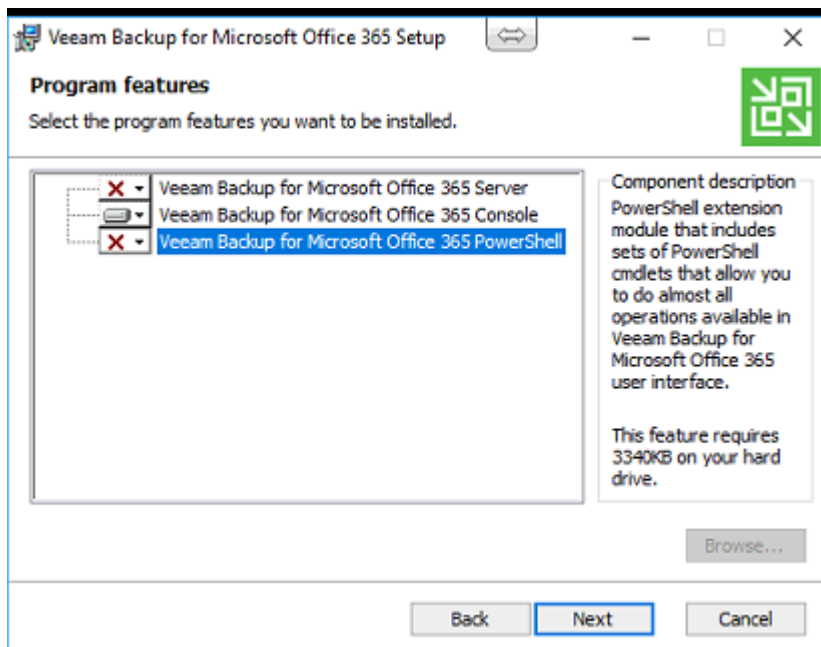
Veeam Backup for Microsoft Office 365 Setup

Program features

Select the program features you want to be installed.

Veeam Backup for Microsoft Office 365 Server
Veeam Backup for Microsoft Office 365 Console
Veeam Backup for Microsoft Office 365 PowerShell

Component description
PowerShell extension module that includes sets of PowerShell cmdlets that allow you to do almost all operations available in Veeam Backup for Microsoft Office 365 user interface.

This feature requires 3340KB on your hard drive.

Browse...

Back
Next
Cancel